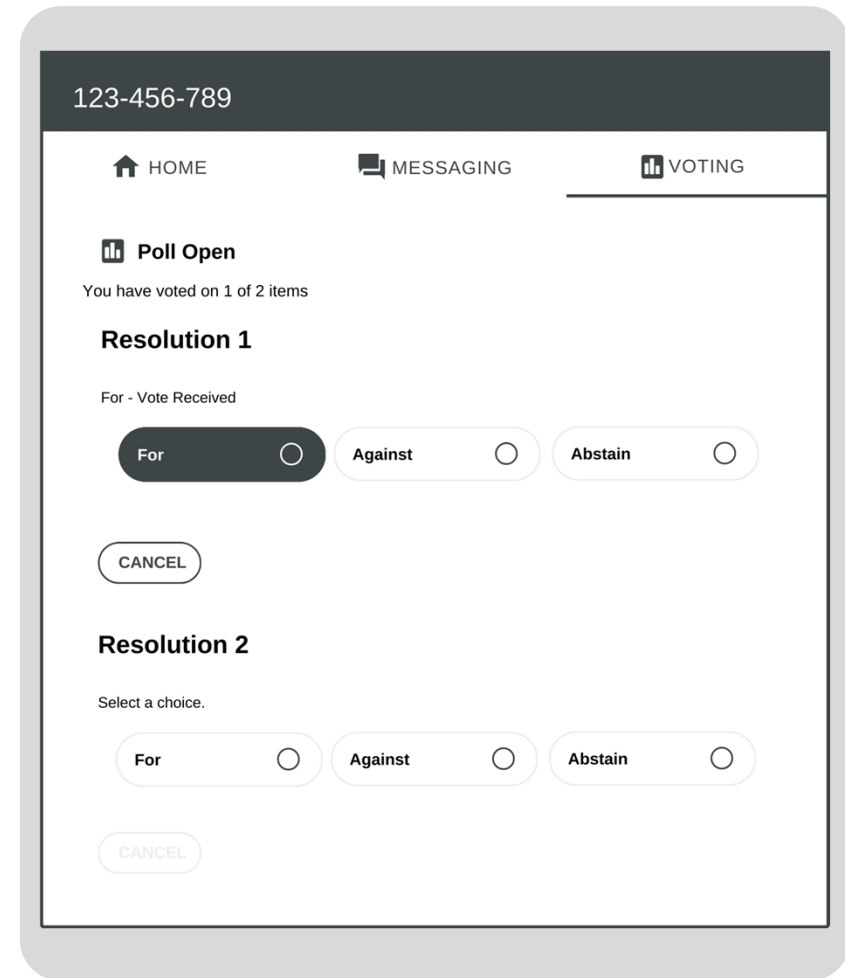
123-456-789

HOME MESSAGING VOTING

Poll Open

You have voted on 1 of 2 items

Resolution 1

For - Vote Received

For Against Abstain

CANCEL

Resolution 2

Select a choice.

For Against Abstain

CANCEL